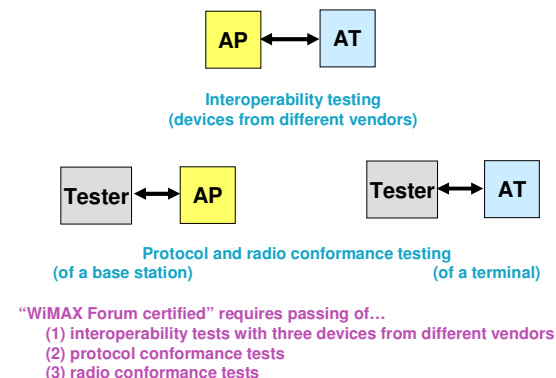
AP AT

Interoperability testing
(devices from different vendors)

Tester AP

Tester AT

Protocol and radio conformance testing
(of a base station) (of a terminal)

“WiMAX Forum certified” requires passing of…
(1) interoperability tests with three devices from different vendors
(2) protocol conformance tests
(3) radio conformance tests